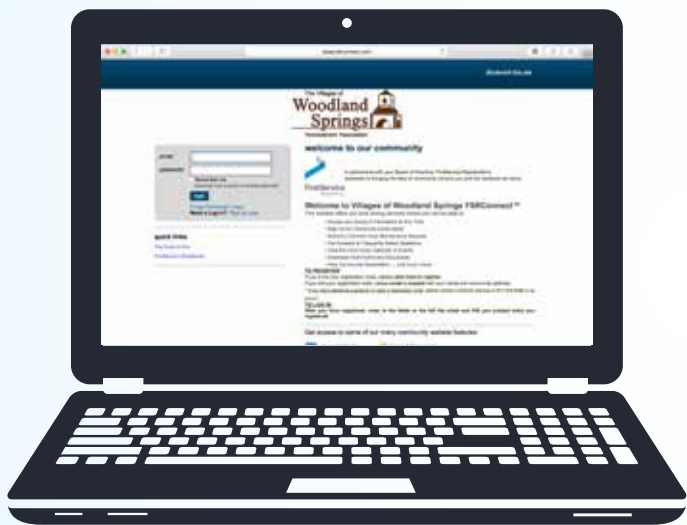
The Villages of
Woodland Springs
Homeowners Association

welcome to our community

FirstService

Welcome to Villages of Woodland Springs FSRConnect™

email

password

login

quick links

Get access to some of our many community available features: